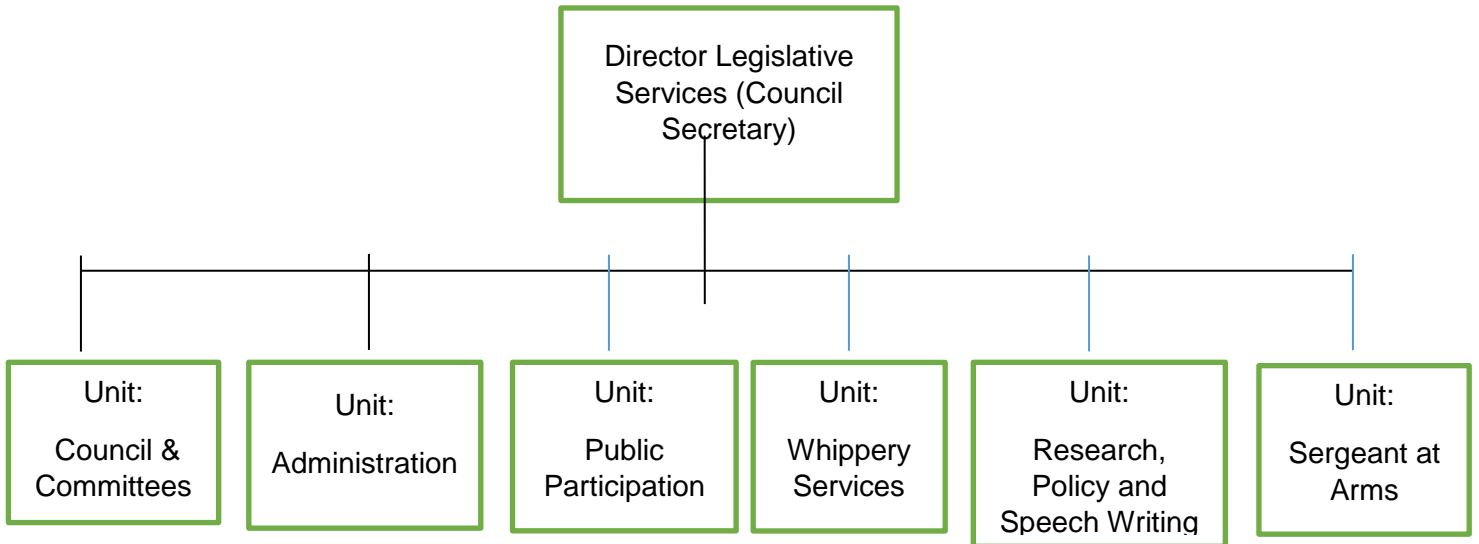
Director Legislative Services (Council Secretary)

Unit:
Council & Committees

Unit:
Administration

Unit:
Public Participation

Unit:
Whippery Services

Unit:
Research, Policy and Speech Writing

Unit:
Sergeant at Arms